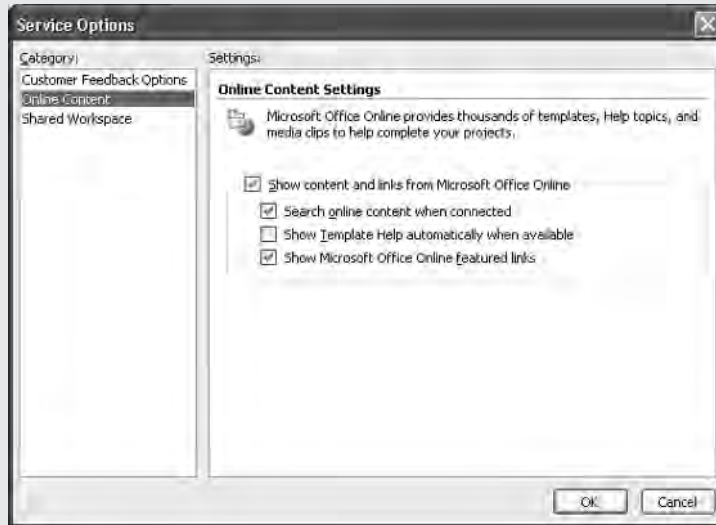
Service Options

Category:
Customer Feedback Options
Online Content
Shared Workspace

Settings:
Online Content Settings

Microsoft Office Online provides thousands of templates, Help topics, and media clips to help complete your projects.

Show content and links from Microsoft Office Online
Search online content when connected
Show Template Help automatically when available
Show Microsoft Office Online featured links

OK
Cancel